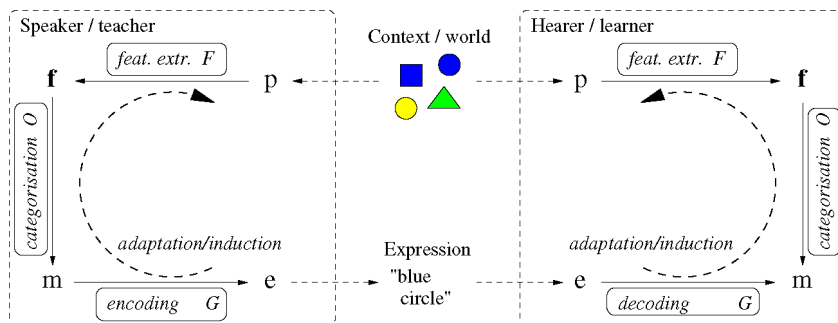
Speaker / teacher

Context / world

Hearer / learner

feat. extr. $F$

$\mathbf{f}$

p

p

feat. extr. $F$

$\mathbf{f}$

categorisation $O$

categorisation $O$

adaptation/induction

Expression

adaptation/induction

m

e

"blue circle"

e

m

encoding $G$

decoding $G$